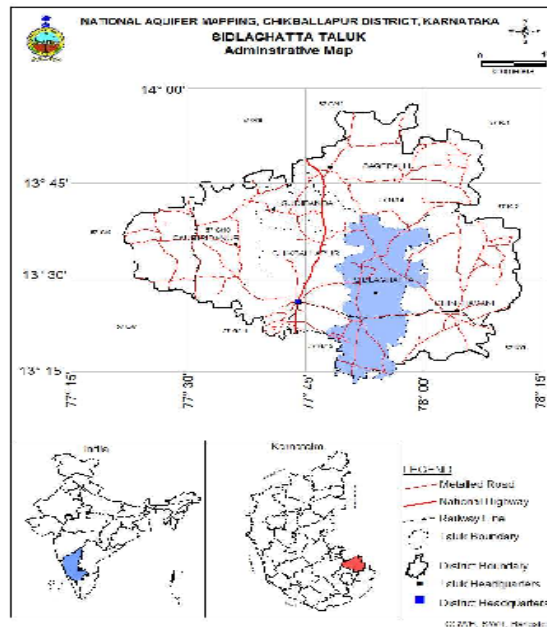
NATIONAL AQUIFER MAPPING, CHIKBALLAPUR DISTRICT, KARNATAKA
SIDLAGHATTA TALUK
Administrative Map

0 1
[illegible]

14° 00'
13° 45'
13° 30'
13° 15'

77° 15'
77° 30'
77° 45'
78° 00'
78° 15'

BAGEPALLI
GUDIBANDA
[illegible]
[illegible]
CHIKBALLAPUR
SIDLAGHATTA
CHINTAMANI
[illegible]

India
Karnataka

LEGEND
Metalled Road
National Highway
Railway Line
Taluk Boundary
District Boundary
Taluk Headquarters
District Headquarters

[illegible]